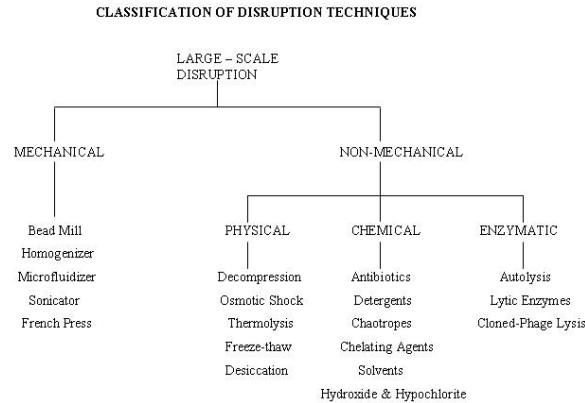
CLASSIFICATION OF DISRUPTION TECHNIQUES

LARGE – SCALE DISRUPTION

MECHANICAL

Bead Mill
Homogenizer
Microfluidizer
Sonicator
French Press

NON-MECHANICAL

PHYSICAL

Decompression
Osmotic Shock
Thermolysis
Freeze-thaw
Desiccation

CHEMICAL

Antibiotics
Detergents
Chaotropes
Chelating Agents
Solvents
Hydroxide & Hypochlorite

ENZYMATIC

Autolysis
Lytic Enzymes
Cloned-Phage Lysis